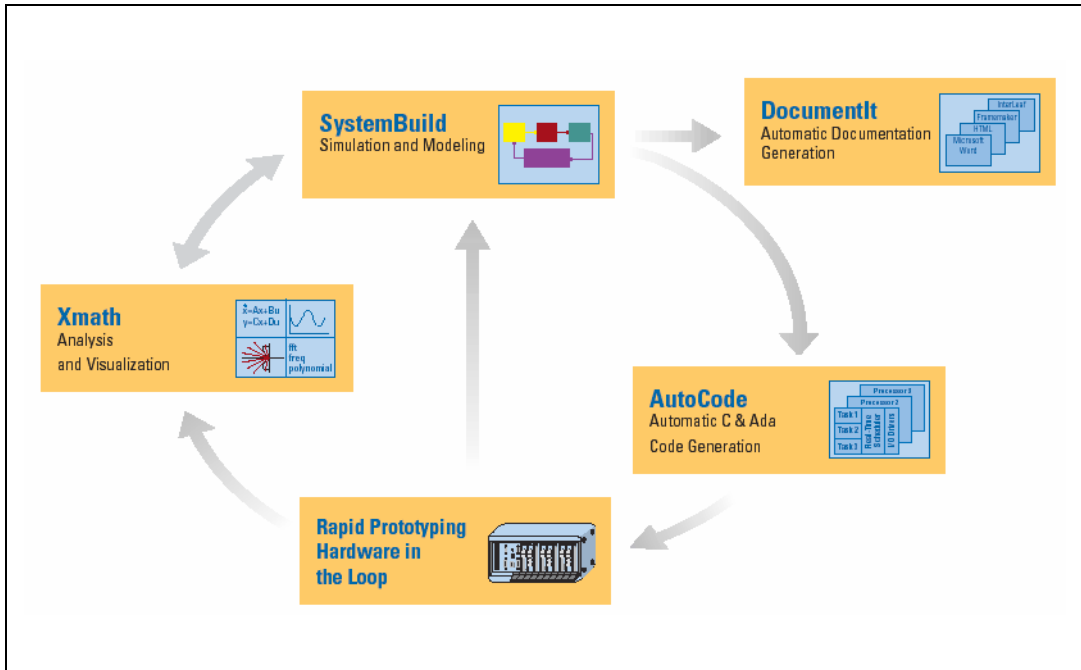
SystemBuild
Simulation and Modeling

DocumentIt
Automatic Documentation Generation

InterLeaf
Framemaker
HTML
Microsoft Word

Xmath
Analysis
and Visualization

$\dot{x}=Ax+Bu$
$y=Cx+Du$

fft
freq
polynomial

AutoCode
Automatic C & Ada
Code Generation

Processor 3
Processor 2
Task 1
Task 2
Task 3
Real-Time Scheduler
I/O Drivers

Rapid Prototyping
Hardware in
the Loop